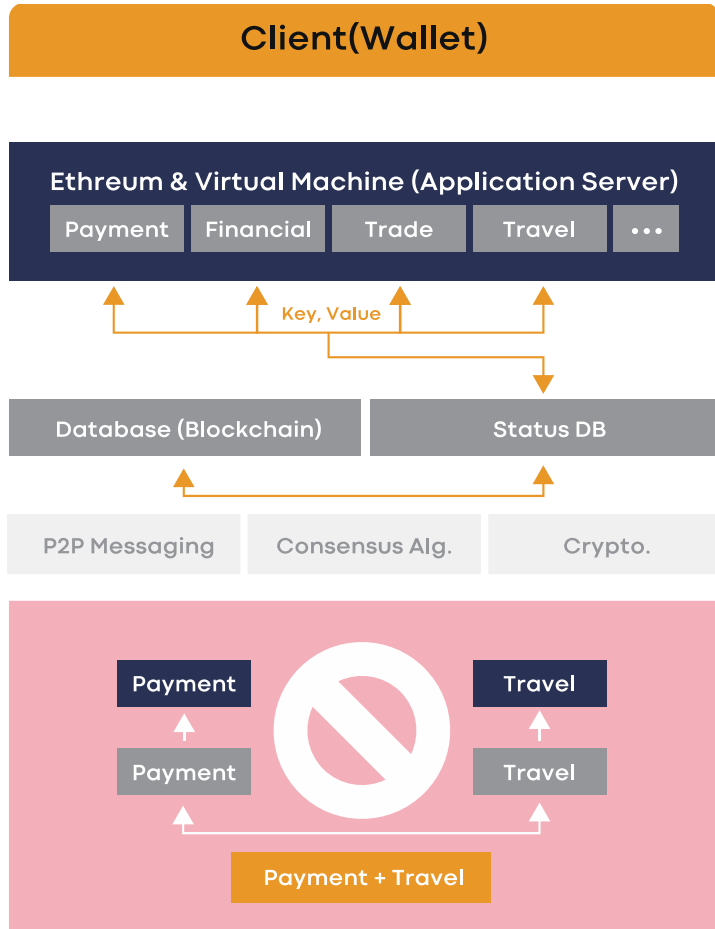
Client(Wallet)

Ethreum & Virtual Machine (Application Server)

Payment
Financial
Trade
Travel
•••

Key, Value

Database (Blockchain)
Status DB

P2P Messaging
Consensus Alg.
Crypto.

Payment
Travel
Payment
Travel
Payment + Travel